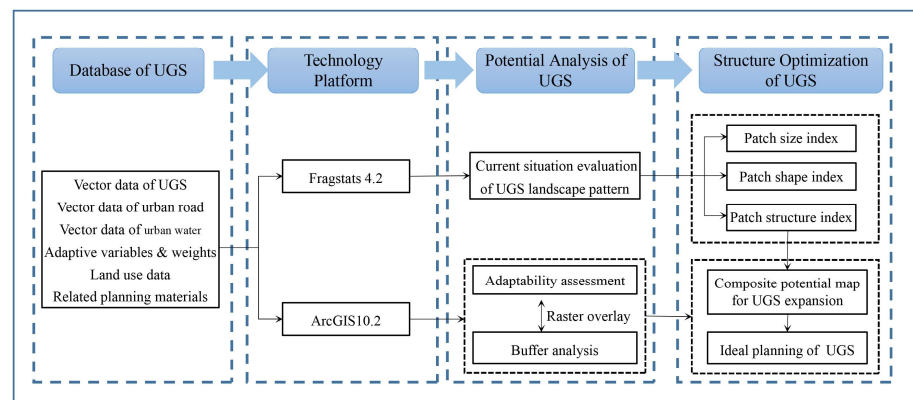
Database of UGS

Technology Platform

Potential Analysis of UGS

Structure Optimization of UGS

Vector data of UGS
Vector data of urban road
Vector data of urban water
Adaptive variables & weights
Land use data
Related planning materials

Fragstats 4.2

ArcGIS10.2

Current situation evaluation of UGS landscape pattern

Adaptability assessment

Raster overlay

Buffer analysis

Patch size index

Patch shape index

Patch structure index

Composite potential map for UGS expansion

Ideal planning of UGS